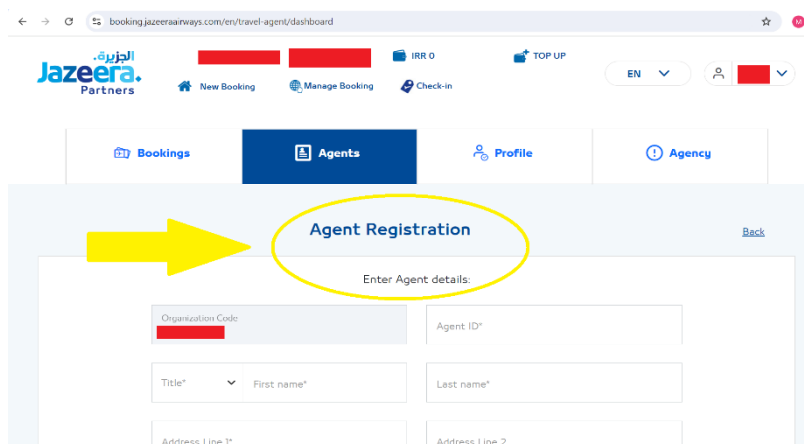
booking.jazeeraairways.com/en/travel-agent/dashboard

الجزيرة Jazeera. Partners

IRR 0

TOP UP

New Booking

Manage Booking

Check-in

EN

Bookings

Agents

Profile

Agency

Agent Registration

Back

Enter Agent details:

Organization Code

Agent ID*

Title*

First name*

Last name*

Address Line 1*

Address Line 2